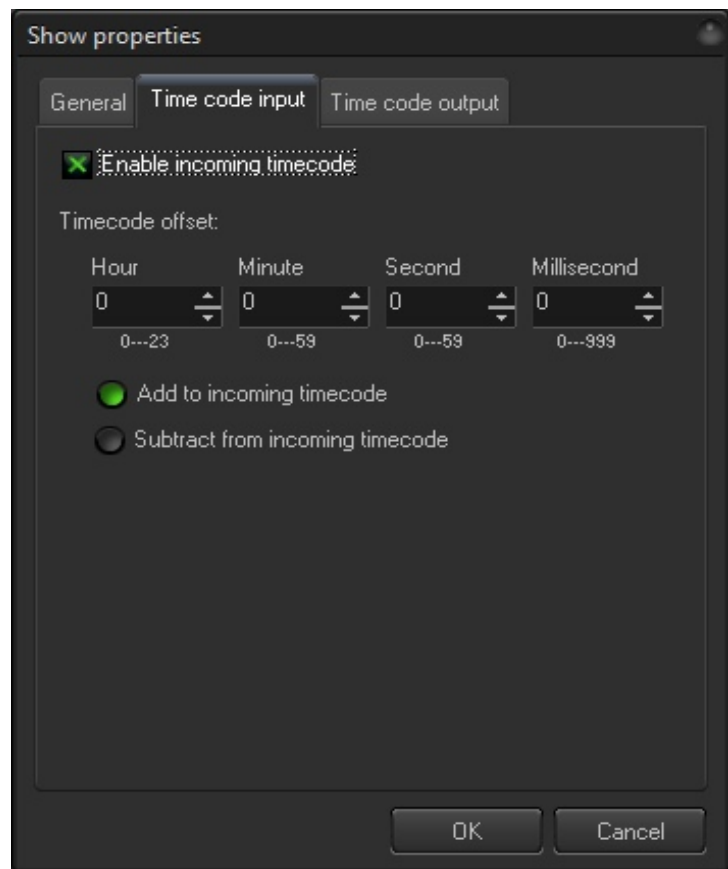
Show properties

General | Time code input | Time code output

Enable incoming timecode

Timecode offset:

Hour
0
0---23

Minute
0
0---59

Second
0
0---59

Millisecond
0
0---999

Add to incoming timecode

Subtract from incoming timecode

OK

Cancel